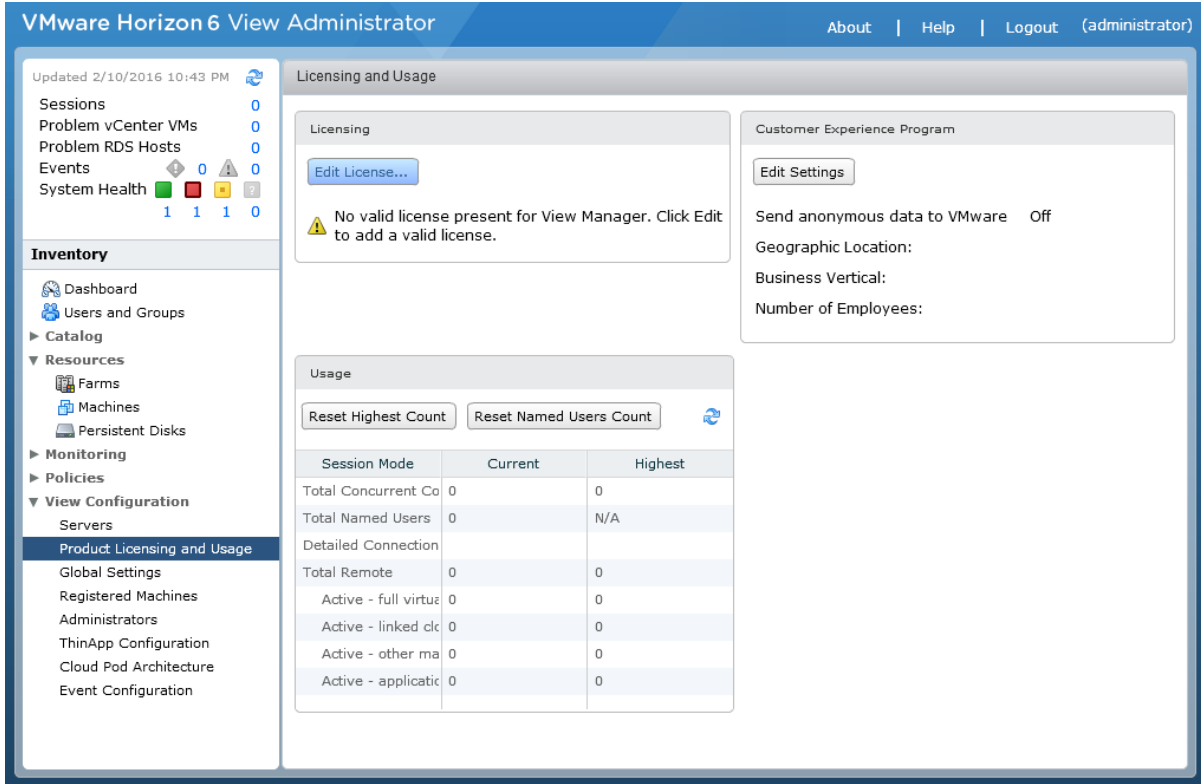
VMware Horizon 6 View Administrator

About | Help | Logout (administrator)

Updated 2/10/2016 10:43 PM

Sessions 0
Problem vCenter VMs 0
Problem RDS Hosts 0
Events 0 0
System Health
1 1 1 0

Inventory

Dashboard
Users and Groups
▶ Catalog
▼ Resources
Farms
Machines
Persistent Disks
▶ Monitoring
▶ Policies
▼ View Configuration
Servers
Product Licensing and Usage
Global Settings
Registered Machines
Administrators
ThinApp Configuration
Cloud Pod Architecture
Event Configuration

Licensing and Usage

Licensing

Edit License...

No valid license present for View Manager. Click Edit to add a valid license.

Customer Experience Program

Edit Settings

Send anonymous data to VMware Off

Geographic Location:

Business Vertical:

Number of Employees:

Usage

Reset Highest Count Reset Named Users Count

| Session Mode | Current | Highest |
|---|---|---|
| Total Concurrent Co | 0 | 0 |
| Total Named Users | 0 | N/A |
| Detailed Connection | | |
| Total Remote | 0 | 0 |
| Active - full virtua | 0 | 0 |
| Active - linked clo | 0 | 0 |
| Active - other ma | 0 | 0 |
| Active - applicatic | 0 | 0 |